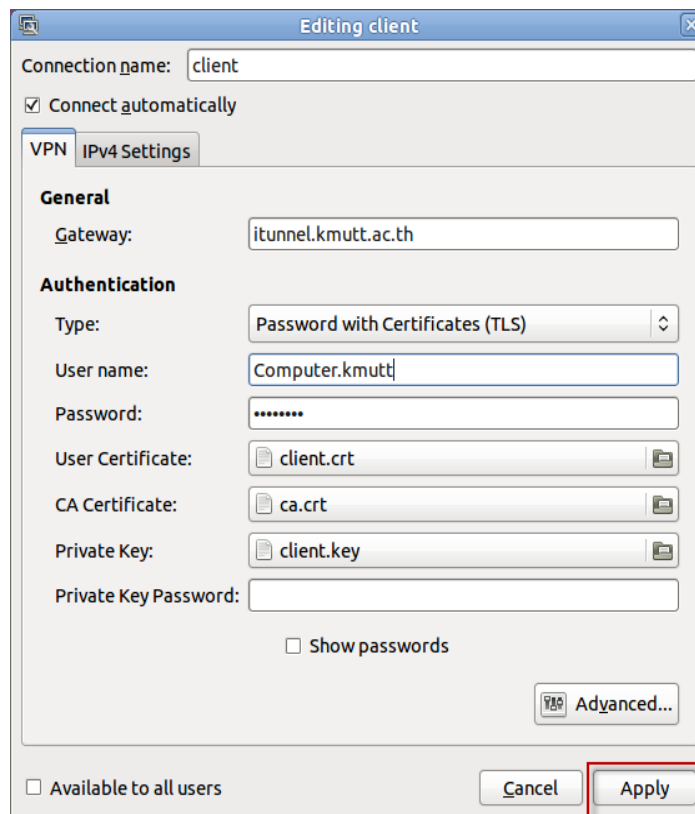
Editing client

Connection name: client

☑ Connect automatically

VPN | IPv4 Settings

General

Gateway: itunnel.kmutt.ac.th

Authentication

Type: Password with Certificates (TLS)

User name: Computer.kmutt

Password: ••••••••

User Certificate: client.crt

CA Certificate: ca.crt

Private Key: client.key

Private Key Password:

☐ Show passwords

Advanced...

☐ Available to all users

Cancel

Apply